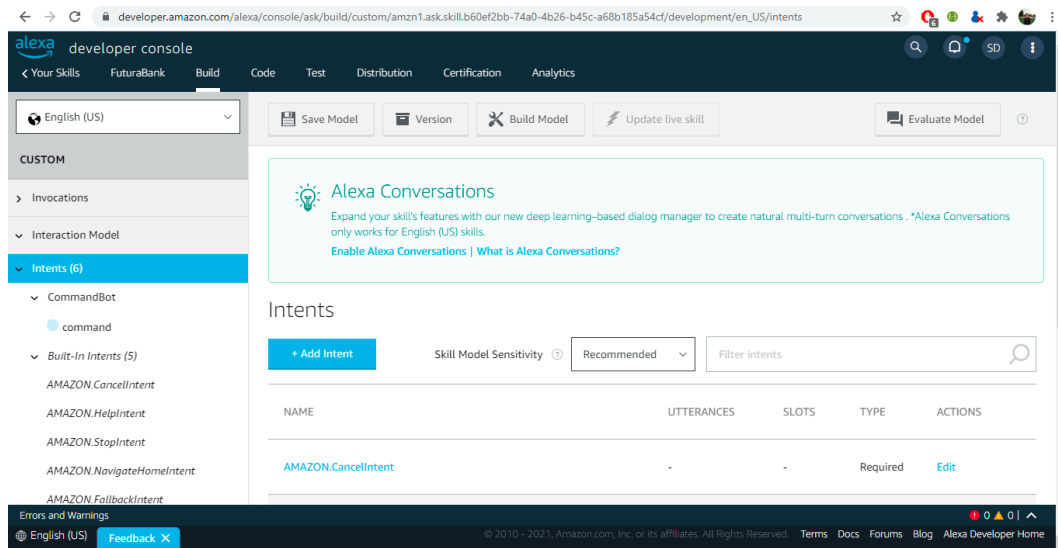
developer.amazon.com/alexa/console/ask/build/custom/amzn1.ask.skill.b60ef2bb-74a0-4b26-b45c-a68b185a54cf/development/en_US/intents

alexa developer console

SD

< Your Skills FuturaBank Build Code Test Distribution Certification Analytics

English (US)

CUSTOM

> Invocations

Interaction Model

Intents (6)

CommandBot

command

Built-In Intents (5)

AMAZON.CancelIntent

AMAZON.HelpIntent

AMAZON.StopIntent

AMAZON.NavigateHomeIntent

AMAZON.FallbackIntent

Save Model Version Build Model Update live skill Evaluate Model

Alexa Conversations

Expand your skill's features with our new deep learning–based dialog manager to create natural multi-turn conversations . *Alexa Conversations only works for English (US) skills.

Enable Alexa Conversations | What is Alexa Conversations?

Intents

+ Add Intent Skill Model Sensitivity Recommended Filter intents

| NAME | UTTERANCES | SLOTS | TYPE | ACTIONS |
|---|---|---|---|---|
| AMAZON.CancelIntent | - | - | Required | Edit |

Errors and Warnings 0 0

English (US) Feedback × © 2010 - 2021, Amazon.com, Inc. or its affiliates. All Rights Reserved. Terms Docs Forums Blog Alexa Developer Home